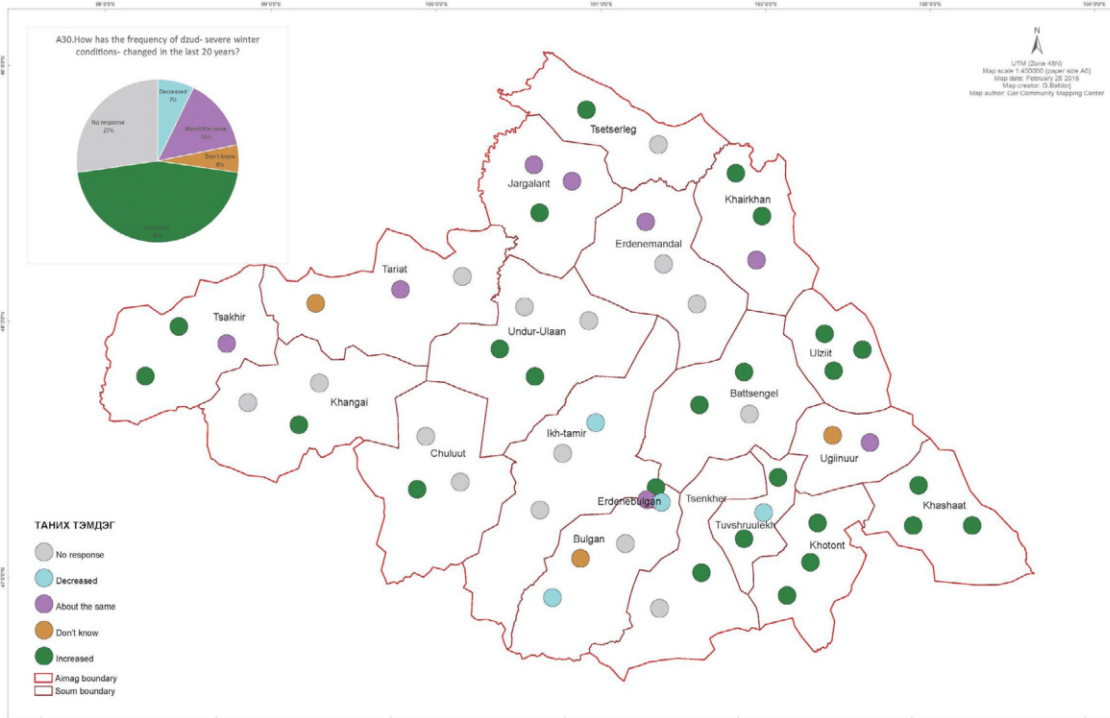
A30.How has the frequency of dzud- severe winter conditions- changed in the last 20 years?

Decreased 7%

About the same 15%

Don't know 6%

No response 27%

Increased 45%

N

UTM (Zone 48N)
Map scale 1:450000 (paper size A0)
Map date: February 26 2018
Map creator: G.Batdorj
Map author: Ger Community Mapping Center

Tsetserleg

Jargalant

Khairkhan

Erdenemandal

Tariat

Tsakhir

Undur-Ulaan

Khangai

Ulziit

Battsengel

Ikh-tamir

Chuluut

Ugiinuur

Erdenebulgan

Tsenkher

Tuvshruulekh

Khashaat

Bulgan

Khotont

ТАНИХ ТЭМДЭГ

No response

Decreased

About the same

Don't know

Increased

Aimag boundary

Soum boundary